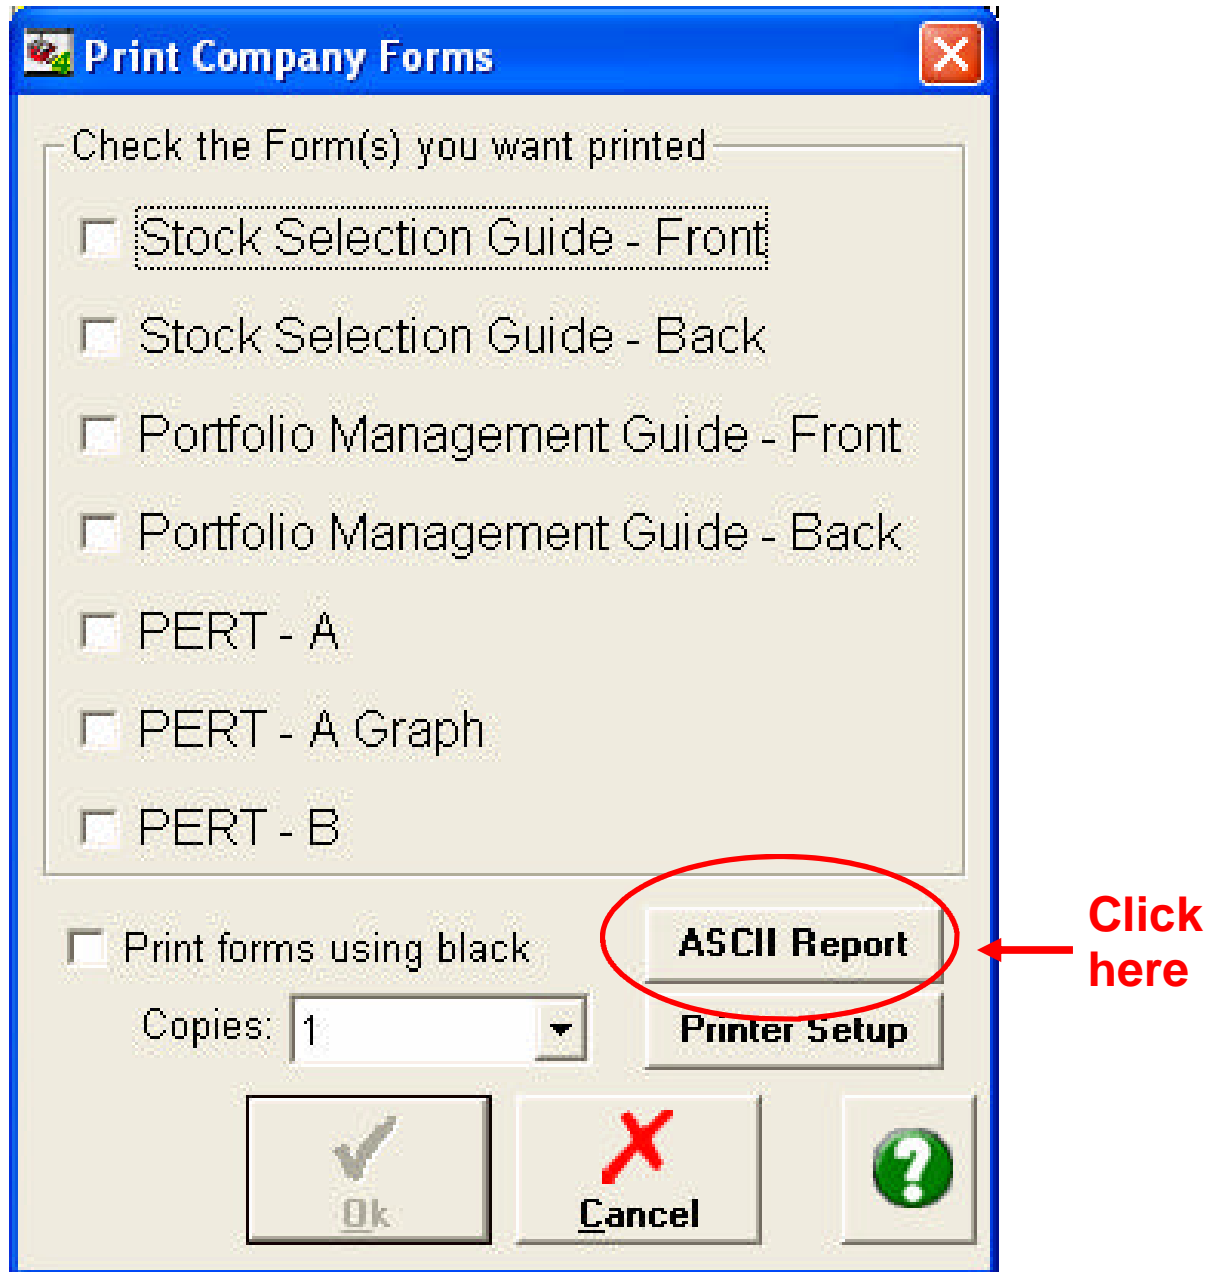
Print Company Forms

Check the Form(s) you want printed

Stock Selection Guide - Front

Stock Selection Guide - Back

Portfolio Management Guide - Front

Portfolio Management Guide - Back

PERT - A

PERT - A Graph

PERT - B

Print forms using black

ASCII Report

Click here

Copies: 1

Printer Setup

Ok

Cancel